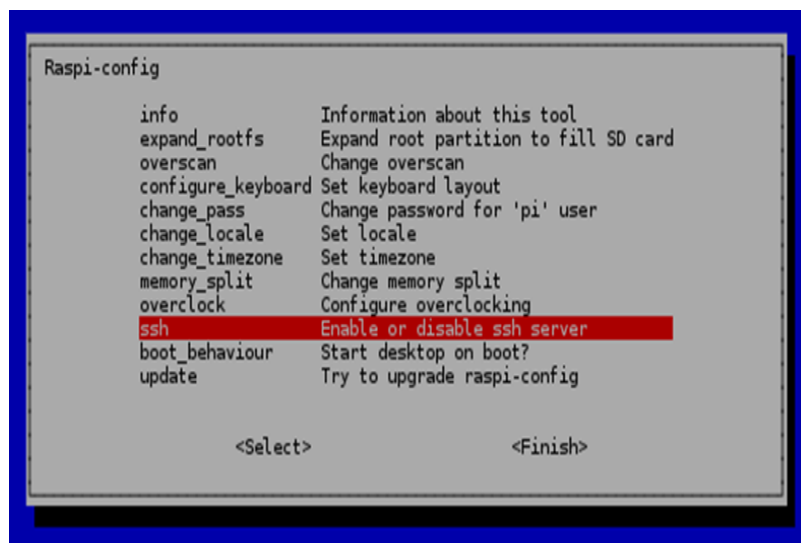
Raspi-config

| | |
|---|---|
| info | Information about this tool |
| expand_rootfs | Expand root partition to fill SD card |
| overscan | Change overscan |
| configure_keyboard | Set keyboard layout |
| change_pass | Change password for 'pi' user |
| change_locale | Set locale |
| change_timezone | Set timezone |
| memory_split | Change memory split |
| overclock | Configure overclocking |
| ssh | Enable or disable ssh server |
| boot_behaviour | Start desktop on boot? |
| update | Try to upgrade raspi-config |

<Select>    <Finish>